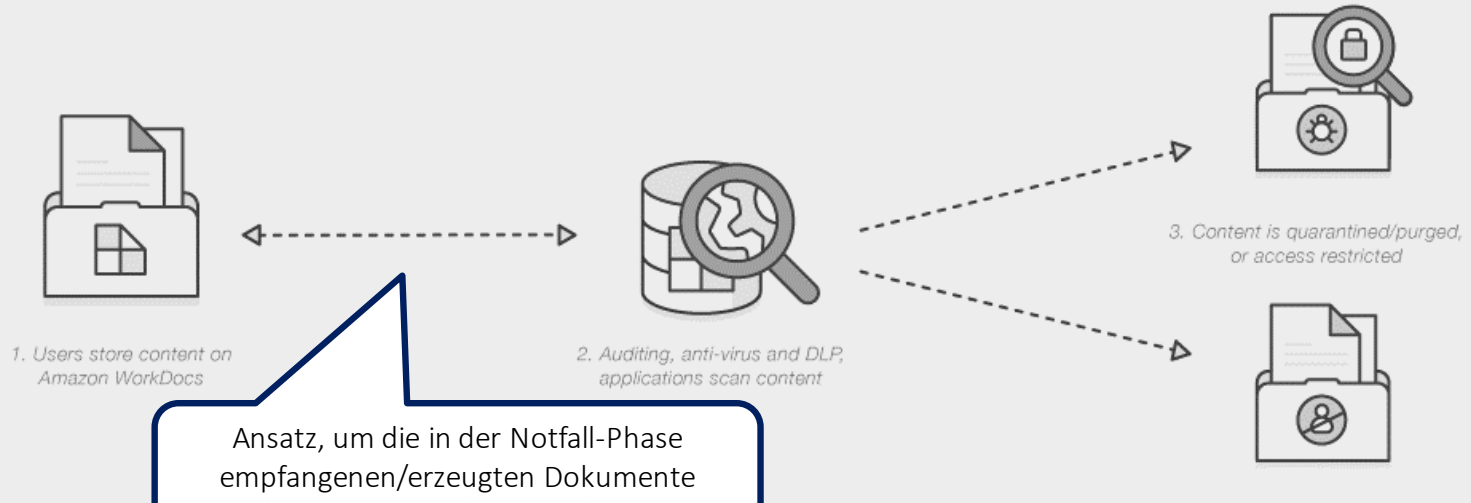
1. Users store content on Amazon WorkDocs

2. Auditing, anti-virus and DLP, applications scan content

3. Content is quarantined/purged, or access restricted

Ansatz, um die in der Notfall-Phase empfangenen/erzeugten Dokumente